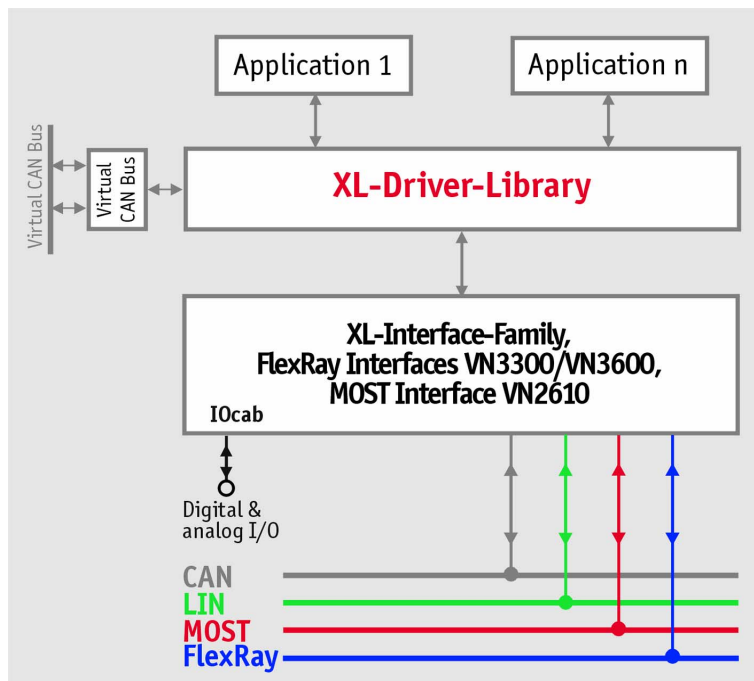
Application 1

Application n

Virtual CAN Bus

Virtual CAN Bus

XL-Driver-Library

XL-Interface-Family, FlexRay Interfaces VN3300/VN3600, MOST Interface VN2610

IOcab

Digital & analog I/O

CAN

LIN

MOST

FlexRay